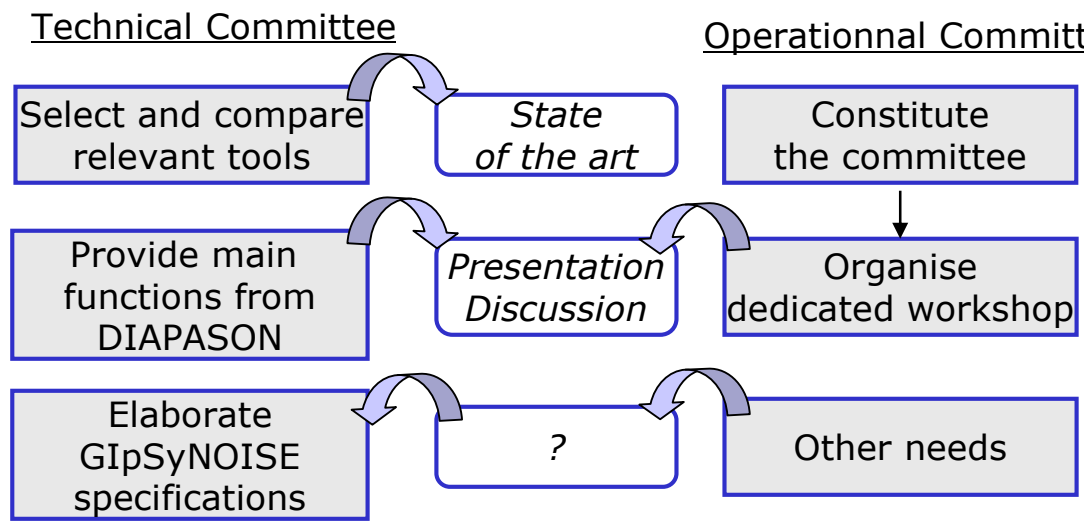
Technical Committee

Operationnal Committ

Select and compare relevant tools

*State of the art*

Constitute the committee

Provide main functions from DIAPASON

*Presentation Discussion*

Organise dedicated workshop

Elaborate GIpSyNOISE specifications

*?*

Other needs